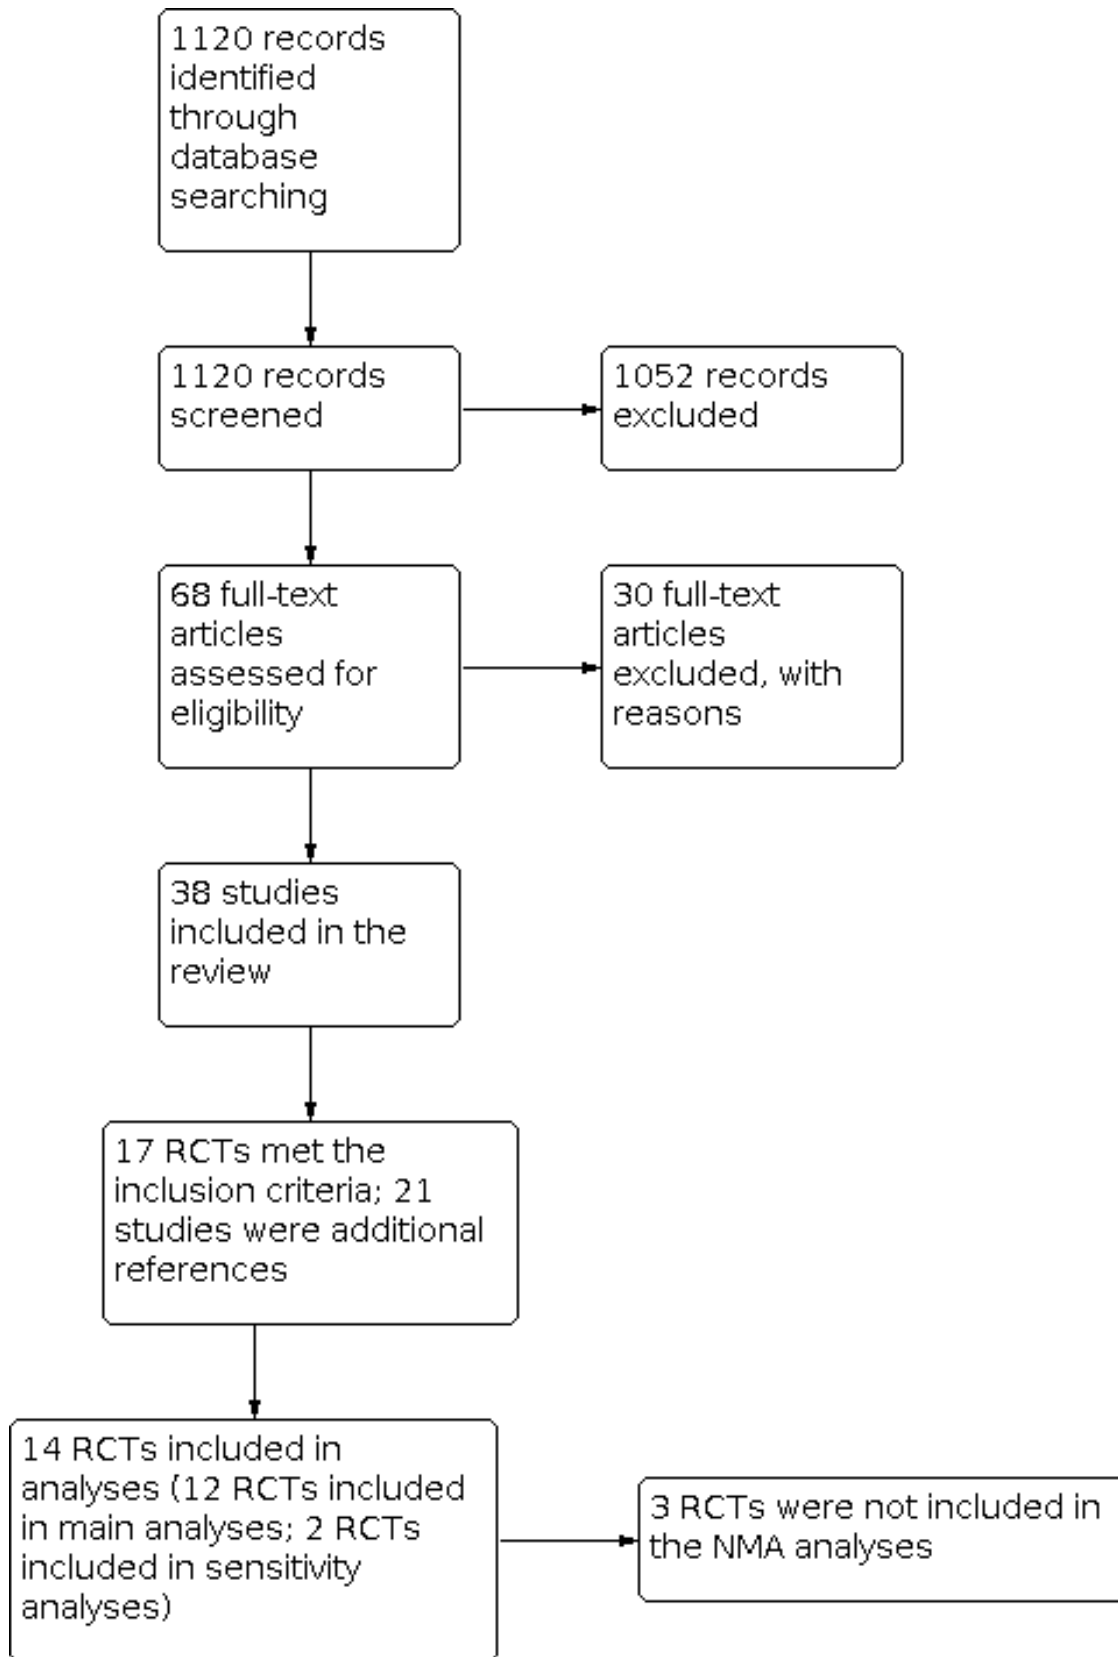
1120 records identified through database searching

1120 records screened

1052 records excluded

68 full-text articles assessed for eligibility

30 full-text articles excluded, with reasons

38 studies included in the review

17 RCTs met the inclusion criteria; 21 studies were additional references

14 RCTs included in analyses (12 RCTs included in main analyses; 2 RCTs included in sensitivity analyses)

3 RCTs were not included in the NMA analyses